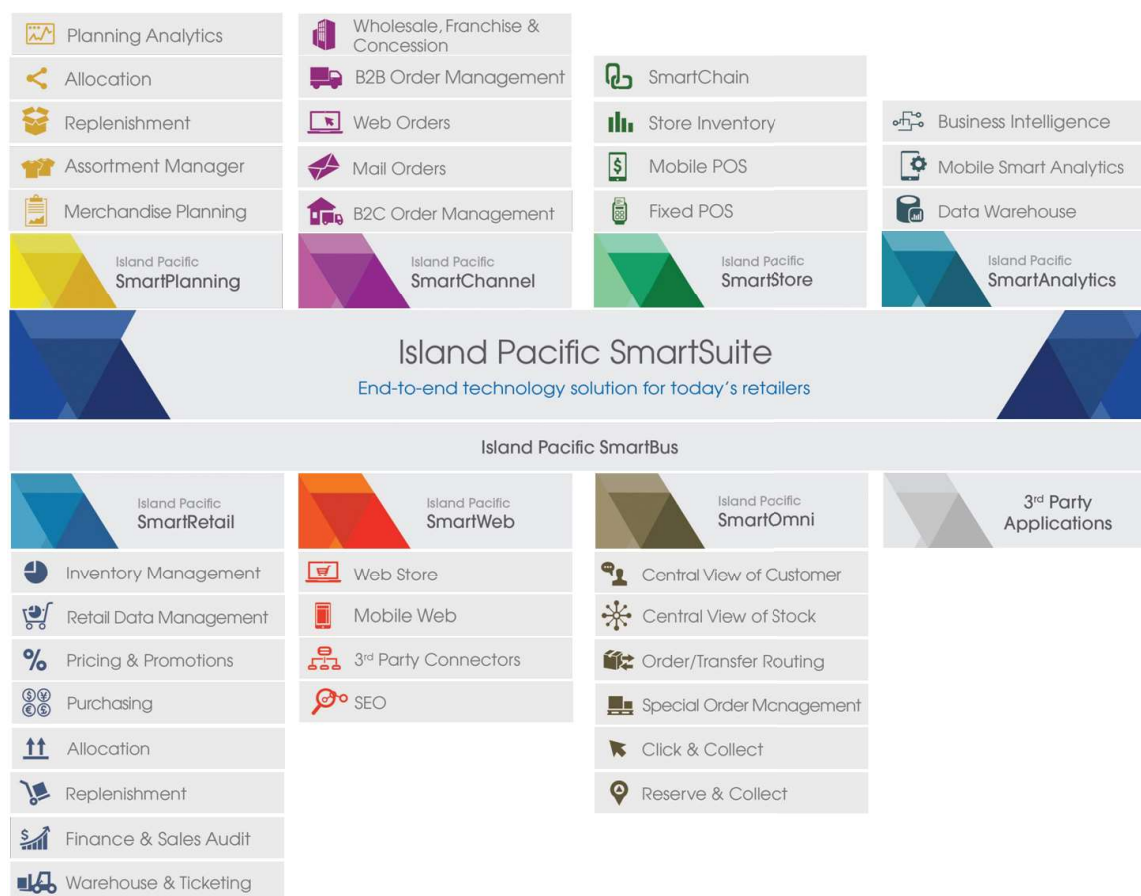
Planning Analytics
Allocation
Replenishment
Assortment Manager
Merchandise Planning
Island Pacific SmartPlanning

Wholesale, Franchise & Concession
B2B Order Management
Web Orders
Mail Orders
B2C Order Management
Island Pacific SmartChannel

SmartChain
Store Inventory
Mobile POS
Fixed POS
Island Pacific SmartStore

Business Intelligence
Mobile Smart Analytics
Data Warehouse
Island Pacific SmartAnalytics

Island Pacific SmartSuite
End-to-end technology solution for today's retailers

Island Pacific SmartBus

Island Pacific SmartRetail
Inventory Management
Retail Data Management
Pricing & Promotions
Purchasing
Allocation
Replenishment
Finance & Sales Audit
Warehouse & Ticketing

Island Pacific SmartWeb
Web Store
Mobile Web
3rd Party Connectors
SEO

Island Pacific SmartOmni
Central View of Customer
Central View of Stock
Order/Transfer Routing
Special Order Mcnagement
Click & Collect
Reserve & Collect

3rd Party Applications